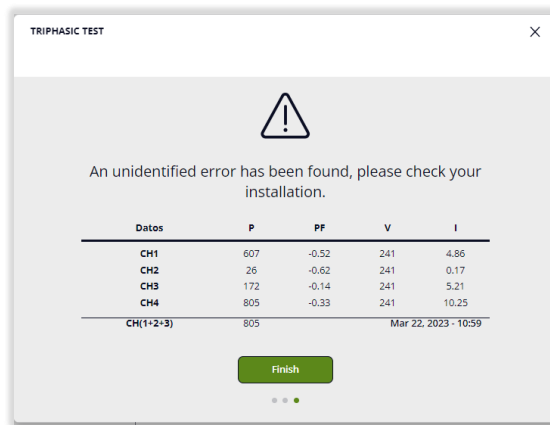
TRIPHASIC TEST

×

An unidentified error has been found, please check your installation.

| Datos | P | PF | V | I |
|---|---|---|---|---|
| CH1 | 607 | -0.52 | 241 | 4.86 |
| CH2 | 26 | -0.62 | 241 | 0.17 |
| CH3 | 172 | -0.14 | 241 | 5.21 |
| CH4 | 805 | -0.33 | 241 | 10.25 |

CH(1+2+3) 805 Mar 22, 2023 - 10:59

Finish